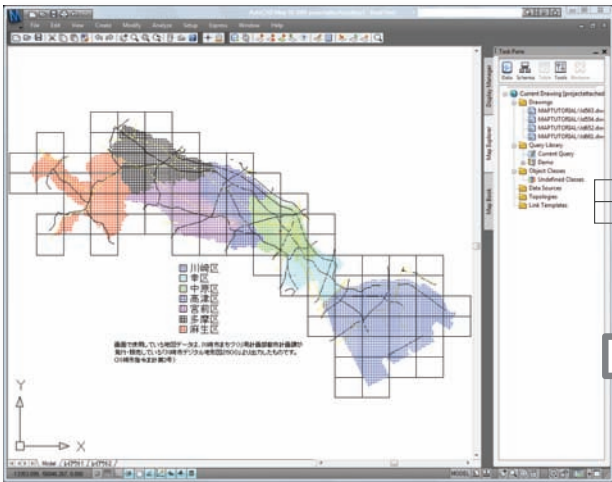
File Edit View Create Modify Analyze Setup Express Window Help

Task Pane

Data Schema Tools Tools

Display Manager

Map Explorer

Map Book

Current Drawing [projectattached]
Drawings
MAPTUTORIAL\ld563.dwg
MAPTUTORIAL\ld554.dwg
MAPTUTORIAL\ld652.dwg
MAPTUTORIAL\ld662.dwg
Query Library
Current Query
Demo
Object Classes
Undefined Classes
Data Sources
Topologies
Link Templates

川崎区
幸区
中原区
高津区
宮前区
多摩区
麻生区

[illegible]

Y

X

Model